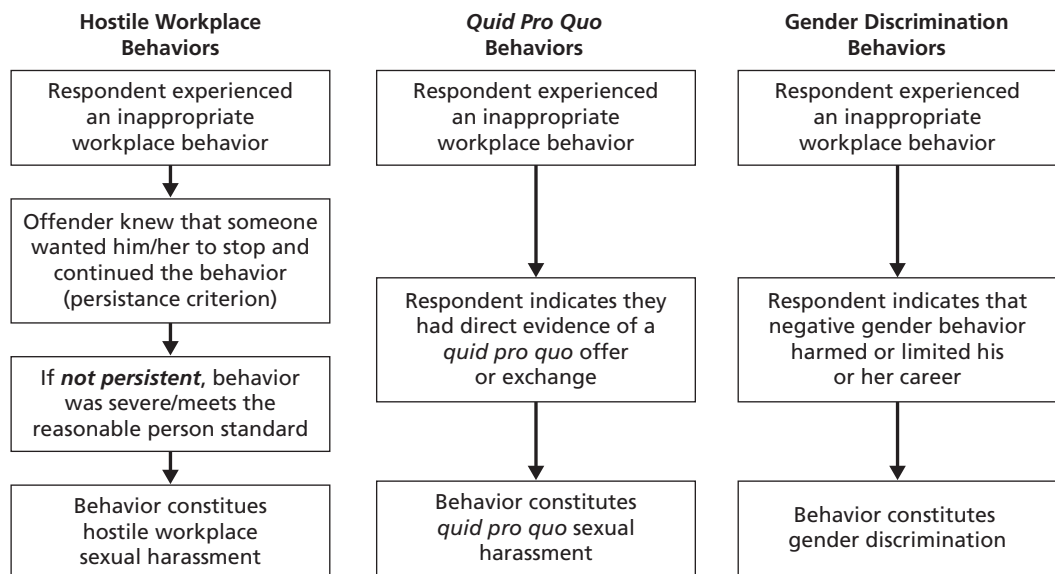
Hostile Workplace Behaviors

Respondent experienced an inappropriate workplace behavior

Offender knew that someone wanted him/her to stop and continued the behavior (persistance criterion)

If ***not persistent***, behavior was severe/meets the reasonable person standard

Behavior constitues hostile workplace sexual harassment

*Quid Pro Quo* Behaviors

Respondent experienced an inappropriate workplace behavior

Respondent indicates they had direct evidence of a *quid pro quo* offer or exchange

Behavior constitutes *quid pro quo* sexual harassment

Gender Discrimination Behaviors

Respondent experienced an inappropriate workplace behavior

Respondent indicates that negative gender behavior harmed or limited his or her career

Behavior constitutes gender discrimination